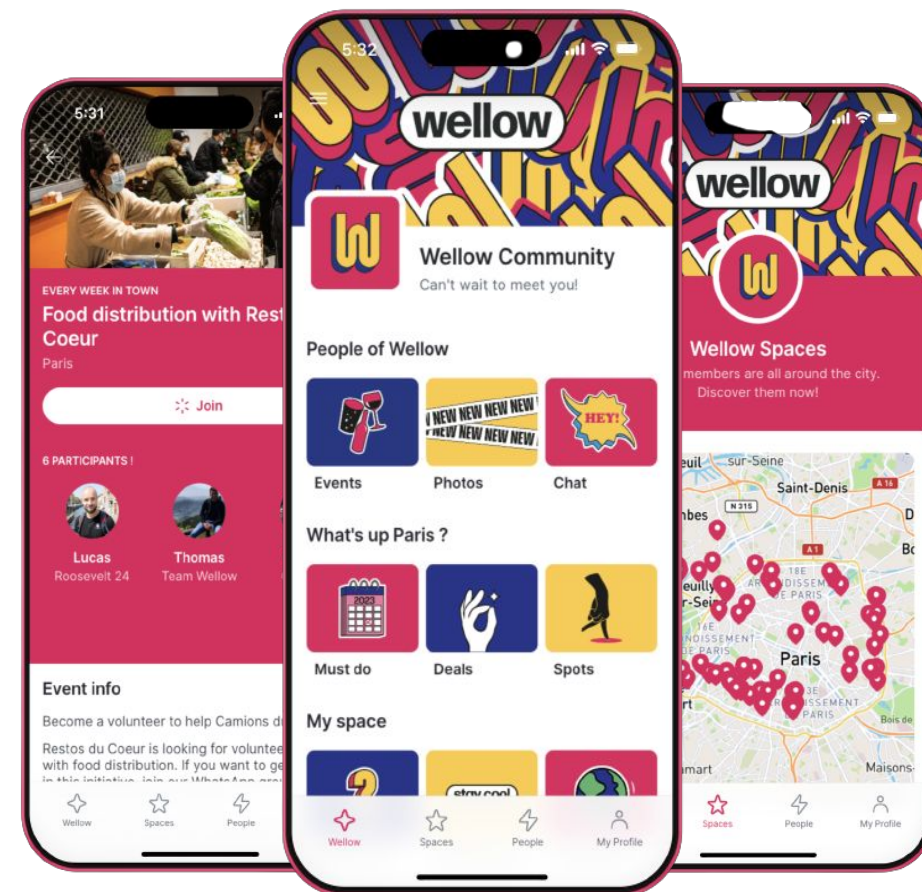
5:31

EVERY WEEK IN TOWN

Food distribution with Rest

Coeur

Paris

Join

6 PARTICIPANTS !

Lucas
Roosevelt 24

Thomas
Team Wellow

Event info

Become a volunteer to help Camions du

Restos du Coeur is looking for voluntee with food distribution. If you want to ge in this initiative, join our WhatsApp grou

Wellow Spaces People

5:32

wellow

Wellow Community

Can't wait to meet you!

People of Wellow

NEW NEW NEW NEW

NEW NEW NEW NEW

HEY!

Events Photos Chat

What's up Paris ?

2023

Must do Deals Spots

My space

stay cool

Wellow Spaces People My Profile

wellow

Wellow Spaces

members are all around the city. Discover them now!

euil sur-Seine

Saint-Denis

A 16

nbes

N 315

Bo

A 1

18E

ONDISSEMENT

PARIS

euill

-Sei

18E

ONDISSEMENT

Paris

13E

RONDISSEMENT

PARIS

rt

Bois de

mart

Maisons-

Spaces People My Profile